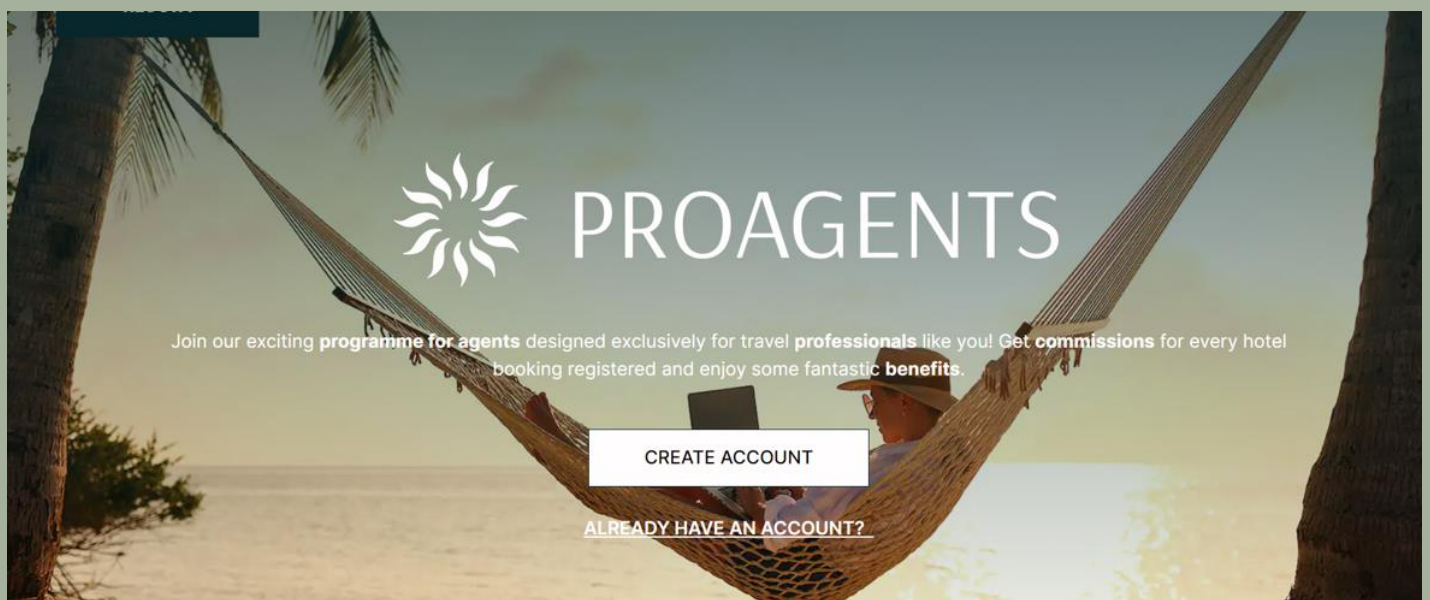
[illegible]

PROAGENTS

Join our exciting **programme for agents** designed exclusively for travel **professionals** like you! Get **commissions** for every hotel booking registered and enjoy some fantastic **benefits**.

CREATE ACCOUNT

ALREADY HAVE AN ACCOUNT?